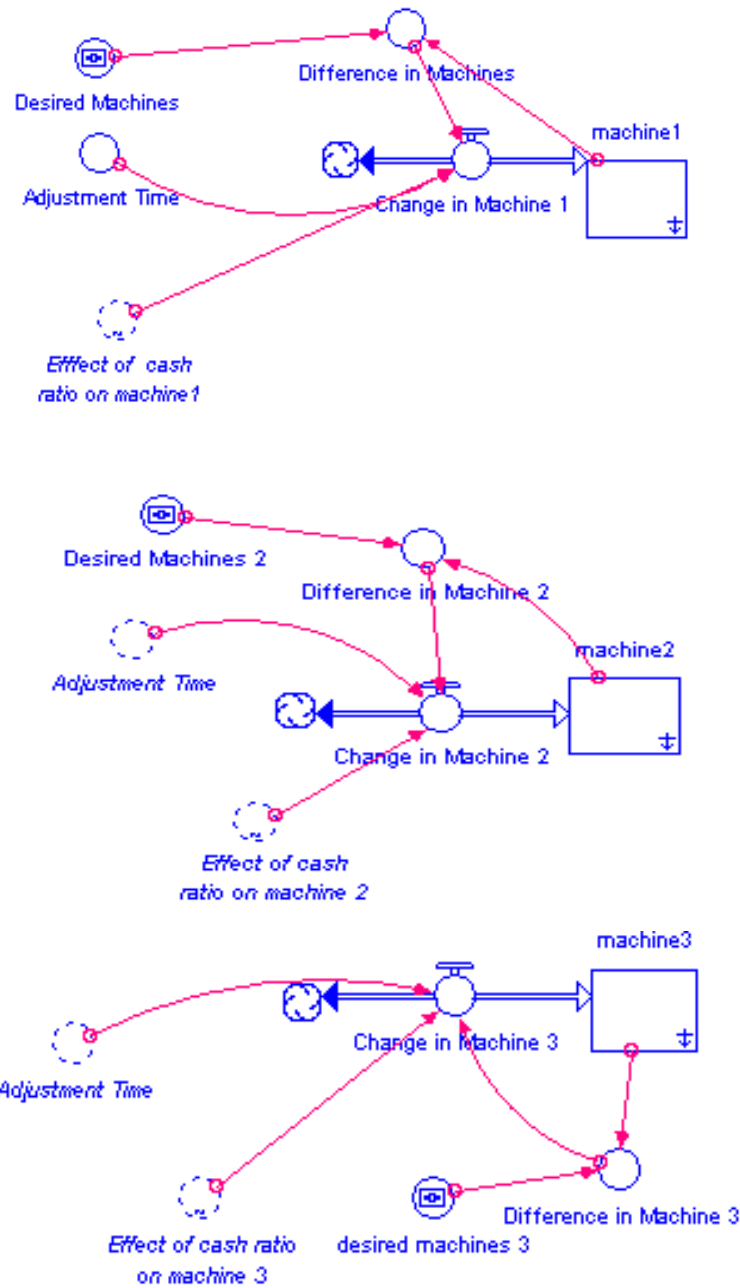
Desired Machines
Difference in Machines
machine1
Adjustment Time
Change in Machine 1
Effect of cash ratio on machine1

Desired Machines 2
Difference in Machine 2
machine2
Adjustment Time
Change in Machine 2
Effect of cash ratio on machine 2

machine3
Change in Machine 3
Adjustment Time
Difference in Machine 3
Effect of cash ratio on machine 3
desired machines 3